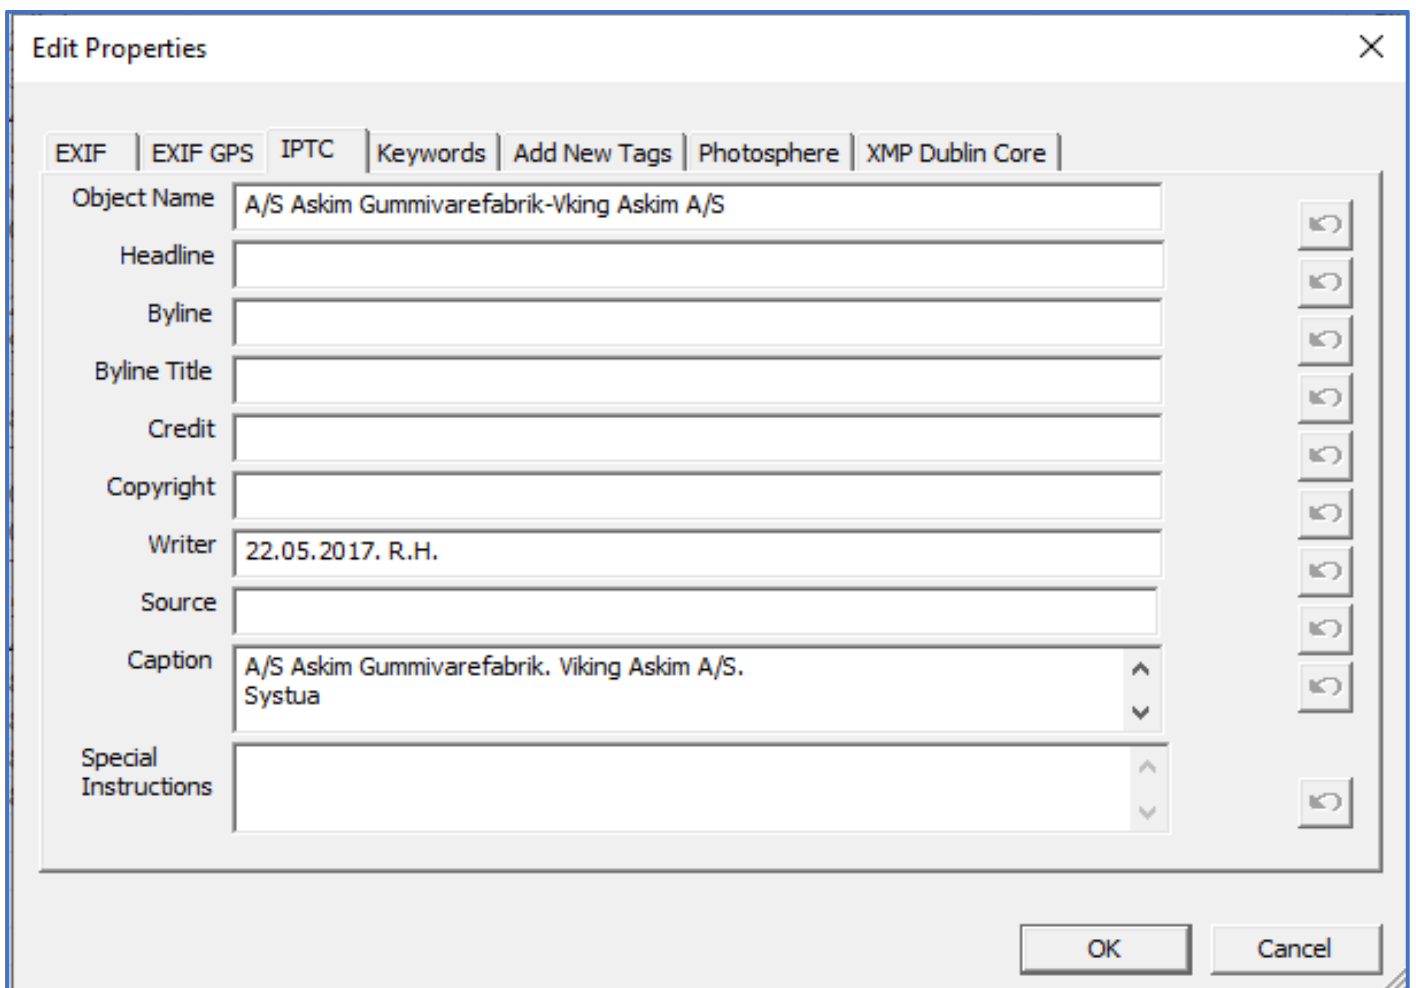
Edit Properties

EXIF | EXIF GPS | IPTC | Keywords | Add New Tags | Photosphere | XMP Dublin Core

Object Name
A/S Askim Gummivarefabrik-Vking Askim A/S

Headline

Byline

Byline Title

Credit

Copyright

Writer
22.05.2017. R.H.

Source

Caption
A/S Askim Gummivarefabrik. Viking Askim A/S.
Systua

Special Instructions

OK

Cancel